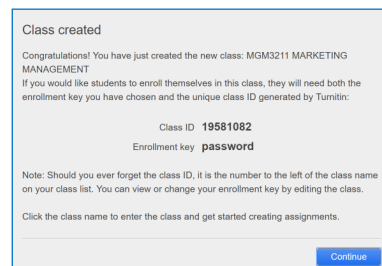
Class created

Congratulations! You have just created the new class: MGM3211 MARKETING MANAGEMENT
If you would like students to enroll themselves in this class, they will need both the enrollment key you have chosen and the unique class ID generated by Turnitin:

Class ID **19581082**
Enrollment key **password**

Note: Should you ever forget the class ID, it is the number to the left of the class name on your class list. You can view or change your enrollment key by editing the class.

Click the class name to enter the class and get started creating assignments.

Continue